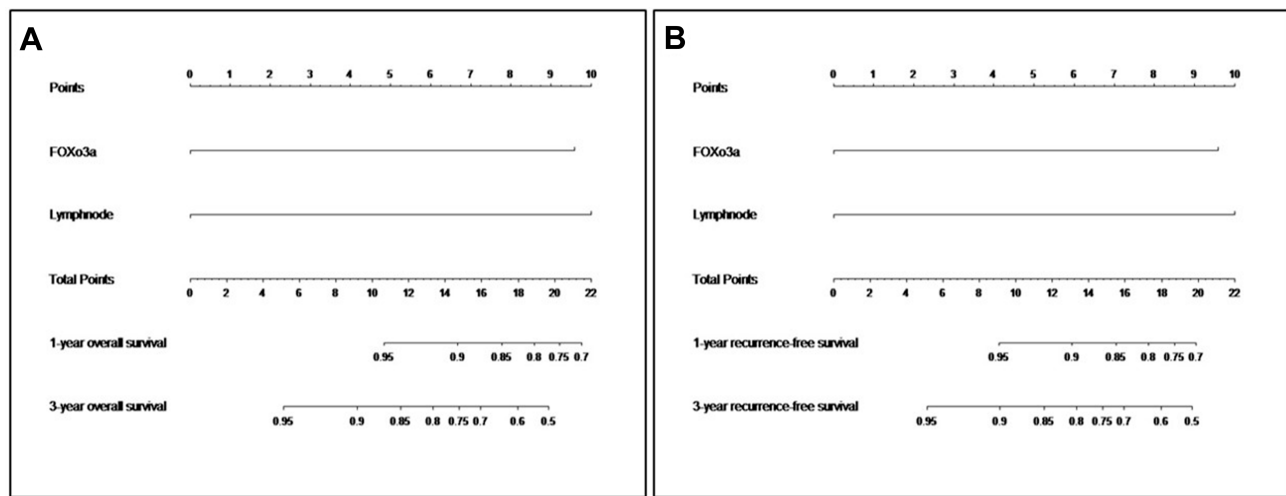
A

Points
0 1 2 3 4 5 6 7 8 9 10

FOXo3a

Lymphnode

Total Points
0 2 4 6 8 10 12 14 16 18 20 22

1-year overall survival
0.95 0.9 0.85 0.8 0.75 0.7

3-year overall survival
0.95 0.9 0.85 0.8 0.75 0.7 0.6 0.5

B

Points
0 1 2 3 4 5 6 7 8 9 10

FOXo3a

Lymphnode

Total Points
0 2 4 6 8 10 12 14 16 18 20 22

1-year recurrence-free survival
0.95 0.9 0.85 0.8 0.75 0.7

3-year recurrence-free survival
0.95 0.9 0.85 0.8 0.75 0.7 0.6 0.5